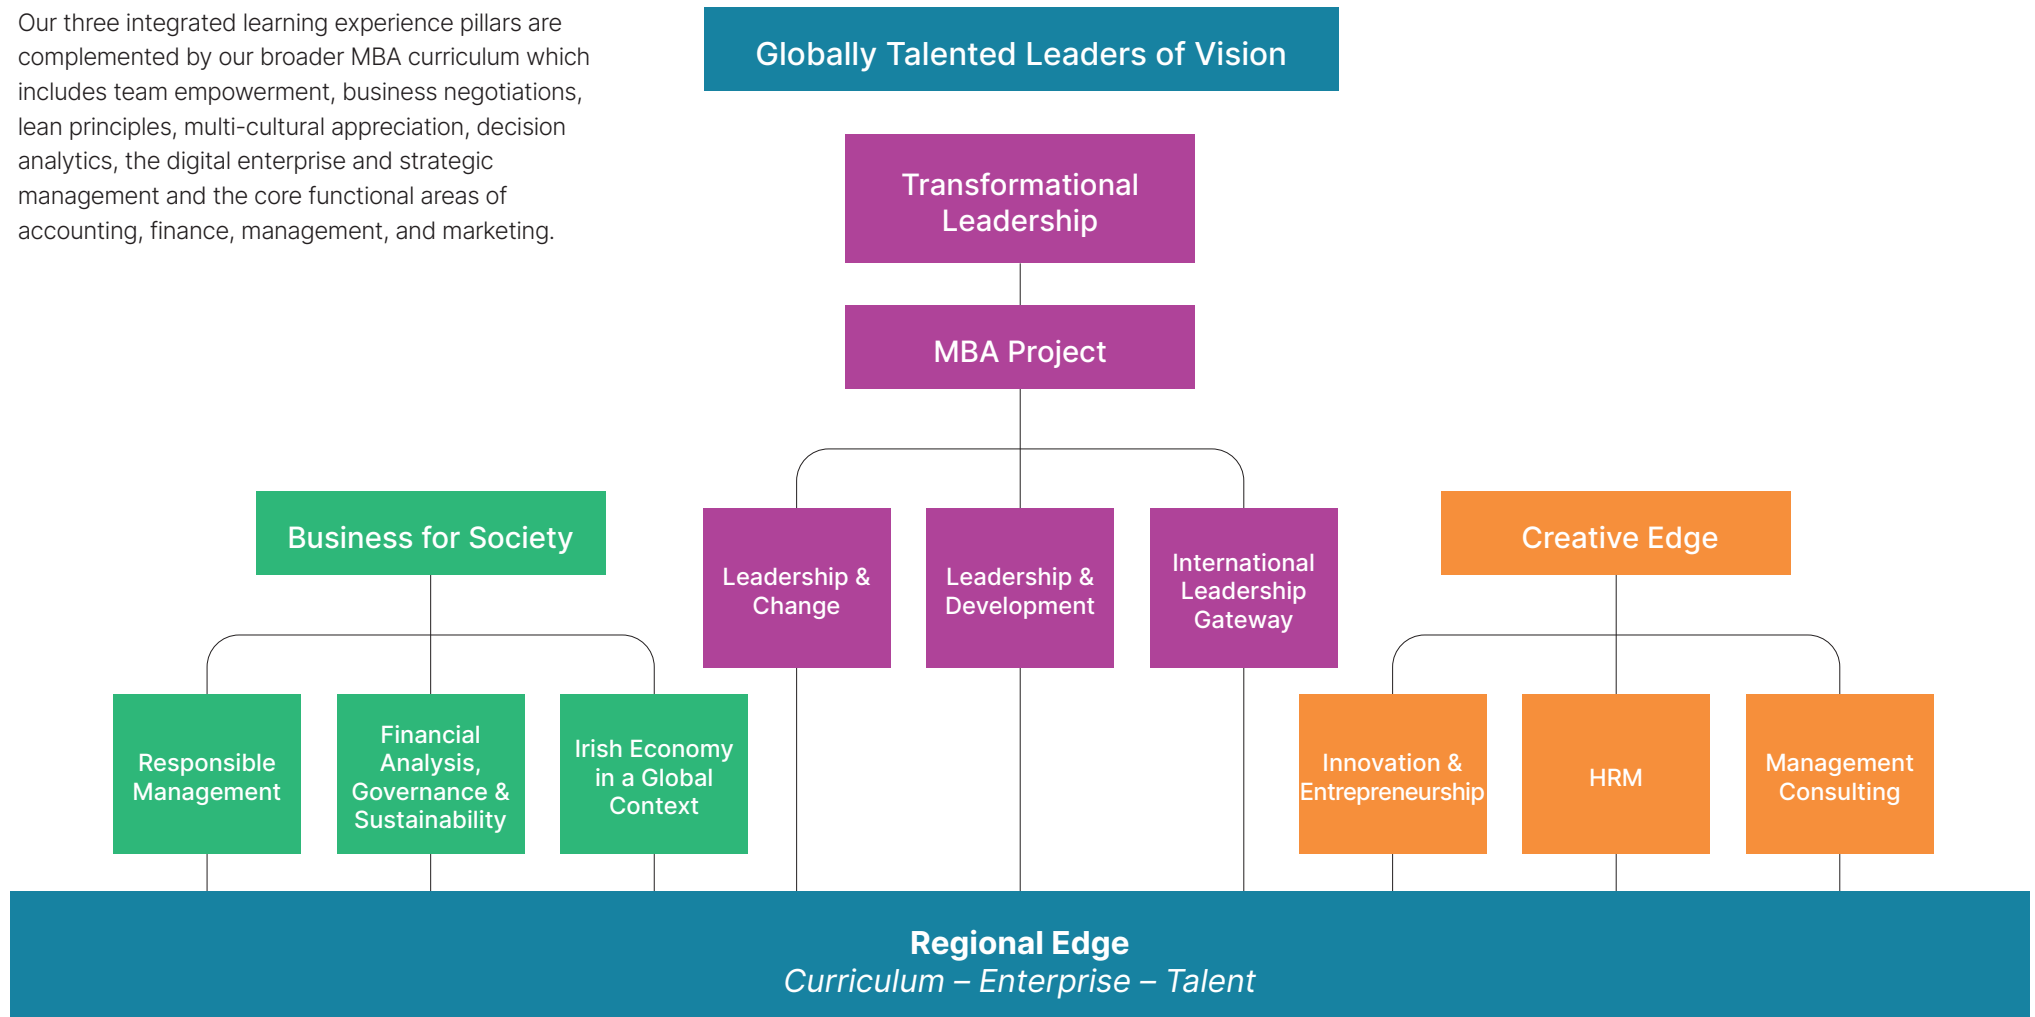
Our three integrated learning experience pillars are complemented by our broader MBA curriculum which includes team empowerment, business negotiations, lean principles, multi-cultural appreciation, decision analytics, the digital enterprise and strategic management and the core functional areas of accounting, finance, management, and marketing.

Globally Talented Leaders of Vision

Transformational Leadership

MBA Project

Business for Society

Leadership & Change

Leadership & Development

International Leadership Gateway

Creative Edge

Responsible Management

Financial Analysis, Governance & Sustainability

Irish Economy in a Global Context

Innovation & Entrepreneurship

HRM

Management Consulting

Regional Edge
Curriculum – Enterprise – Talent